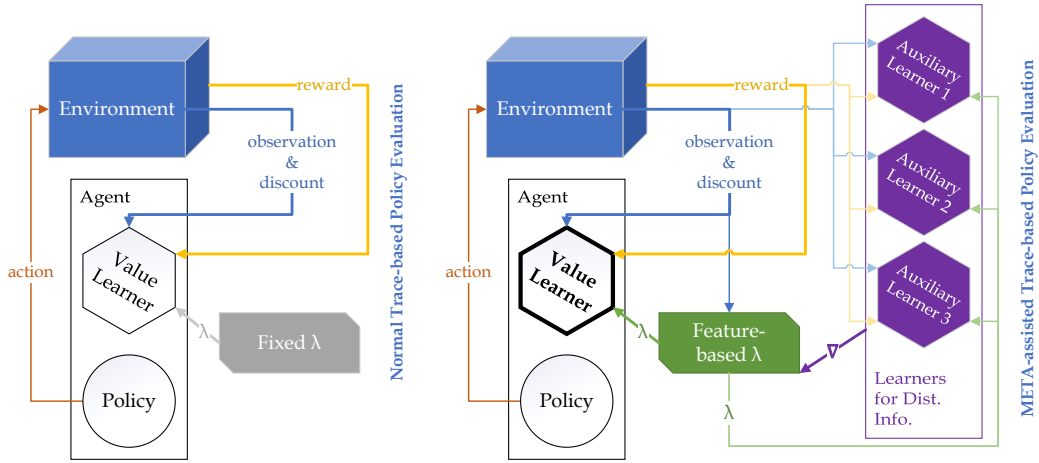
Environment

reward

observation
&
discount

Agent

Value Learner

action

λ

Fixed λ

Policy

Normal Trace-based Policy Evaluation

Environment

reward

observation
&
discount

Agent

Value Learner

action

λ

Feature-based λ

∇

λ

Policy

Auxiliary Learner 1

Auxiliary Learner 2

Auxiliary Learner 3

Learners for Dist. Info.

META-assisted Trace-based Policy Evaluation